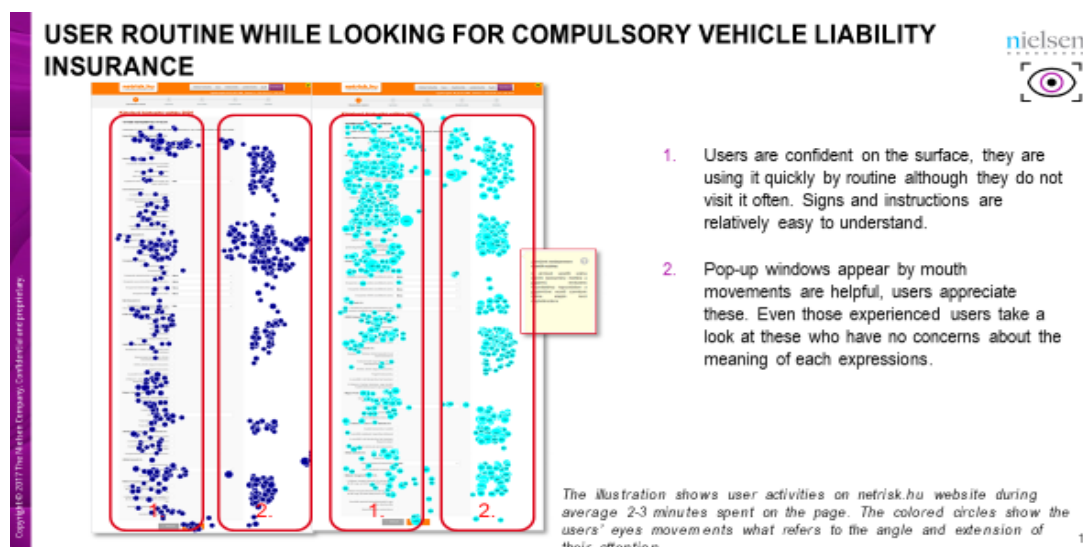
USER ROUTINE WHILE LOOKING FOR COMPULSORY VEHICLE LIABILITY INSURANCE

nielsen

Copyright © 2017 The Nielsen Company. Confidential and proprietary.

netrisk.hu

netrisk.hu

1.

2.

1.

2.

1. Users are confident on the surface, they are using it quickly by routine although they do not visit it often. Signs and instructions are relatively easy to understand.

2. Pop-up windows appear by mouth movements are helpful, users appreciate these. Even those experienced users take a look at these who have no concerns about the meaning of each expressions.

The illustration shows user activities on netrisk.hu website during average 2-3 minutes spent on the page. The colored circles show the users' eyes movements what refers to the angle and extension of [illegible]

1